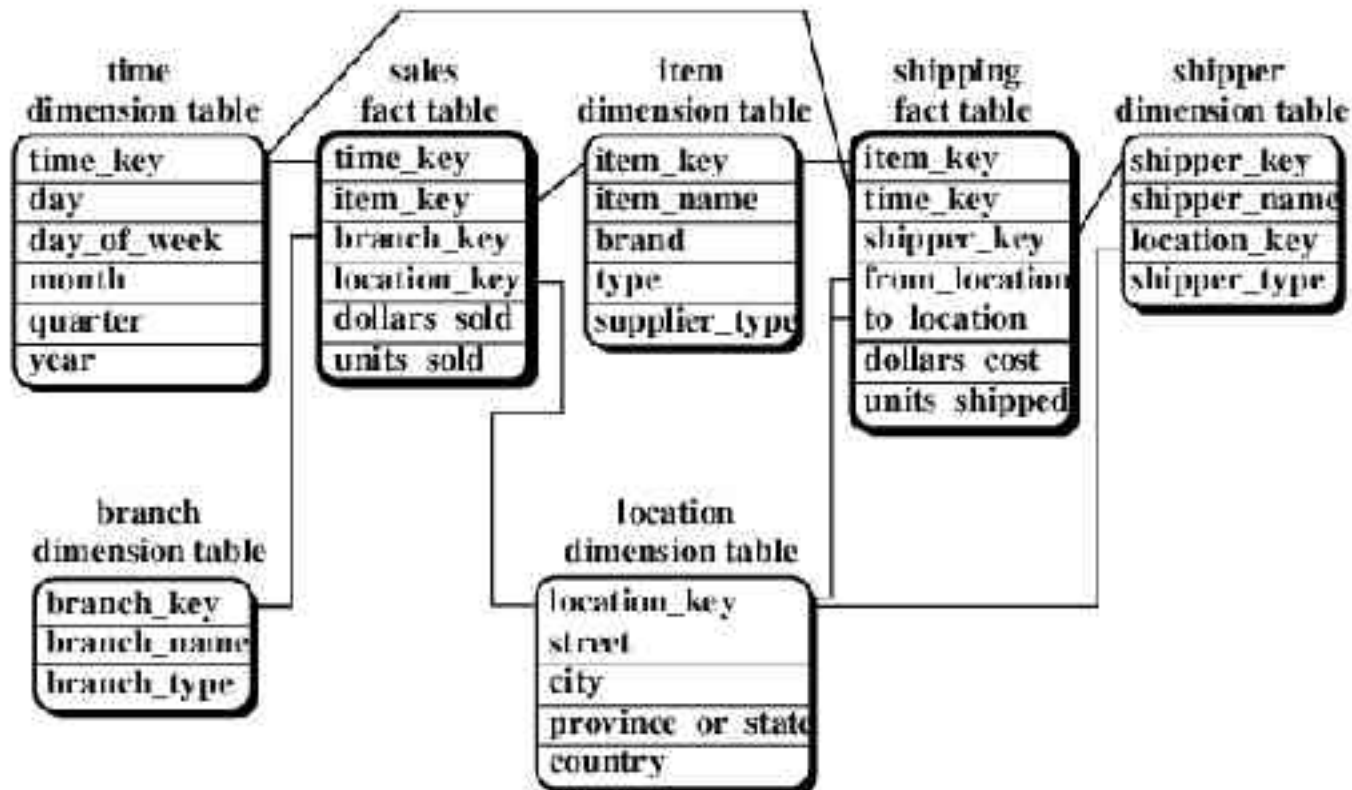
time dimension table

| time_key |
|---|
| day |
| day_of_week |
| month |
| quarter |
| year |

sales fact table

| time_key |
|---|
| item_key |
| branch_key |
| location_key |
| dollars sold |
| units sold |

item dimension table

| item_key |
|---|
| item_name |
| brand |
| type |
| supplier_typ |

shipping fact table

| item_key |
|---|
| time_key |
| shipper_key |
| from_location |
| to location |
| dollars cost |
| units shipped |

shipper dimension table

| shipper_key |
|---|
| shipper_name |
| location_key |
| shipper_type |

branch dimension table

| branch_key |
|---|
| branch_name |
| branch_type |

location dimension table

| location_key |
|---|
| street |
| city |
| province or state |
| country |